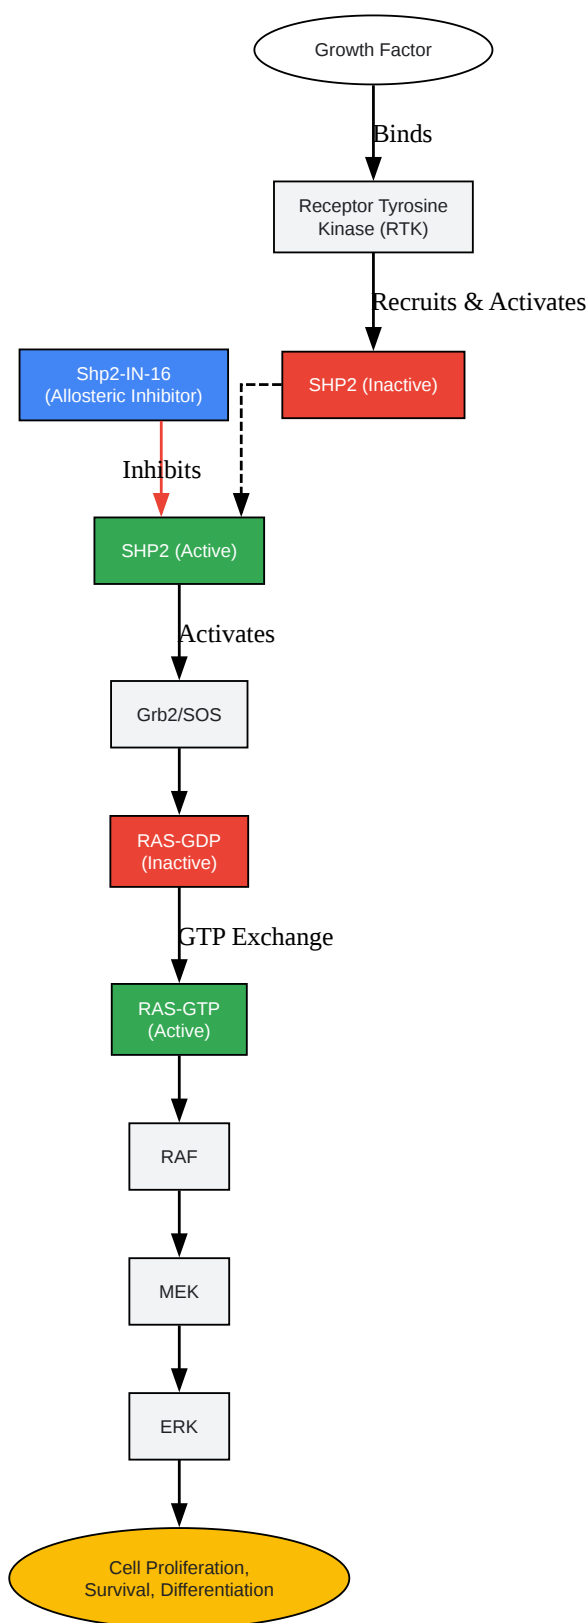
Growth Factor

Binds

Receptor Tyrosine Kinase (RTK)

Recruits & Activates

Shp2-IN-16 (Allosteric Inhibitor)

SHP2 (Inactive)

Inhibits

SHP2 (Active)

Activates

Grb2/SOS

RAS-GDP (Inactive)

GTP Exchange

RAS-GTP (Active)

RAF

MEK

ERK

Cell Proliferation, Survival, Differentiation